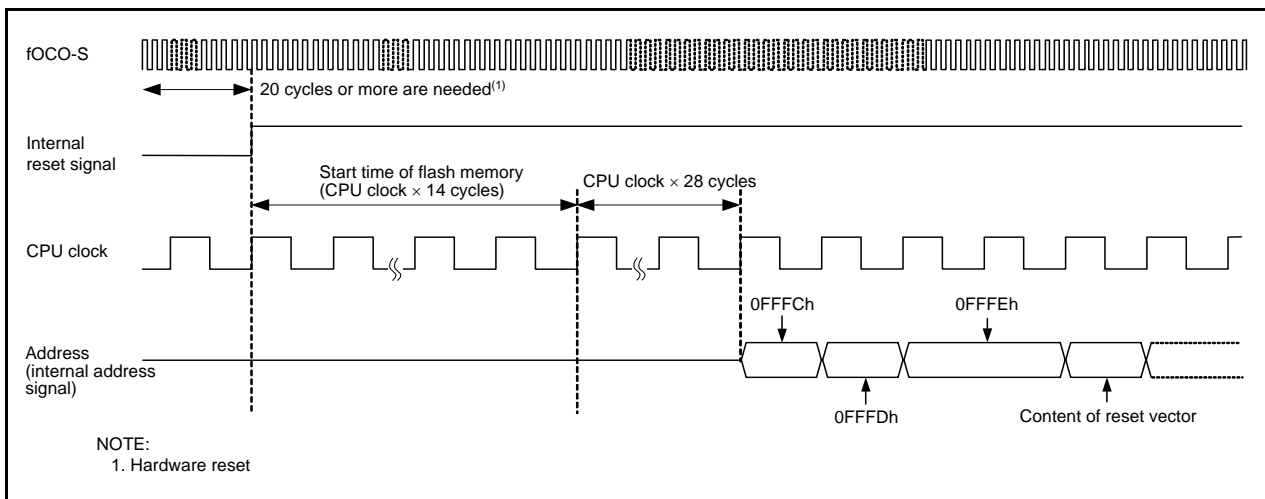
fOCO-S

20 cycles or more are needed$^{(1)}$

Internal reset signal

Start time of flash memory (CPU clock $\times$ 14 cycles)

CPU clock $\times$ 28 cycles

CPU clock

0FFFCh

0FFFEh

Address (internal address signal)

0FFFDh

Content of reset vector

NOTE:
1. Hardware reset